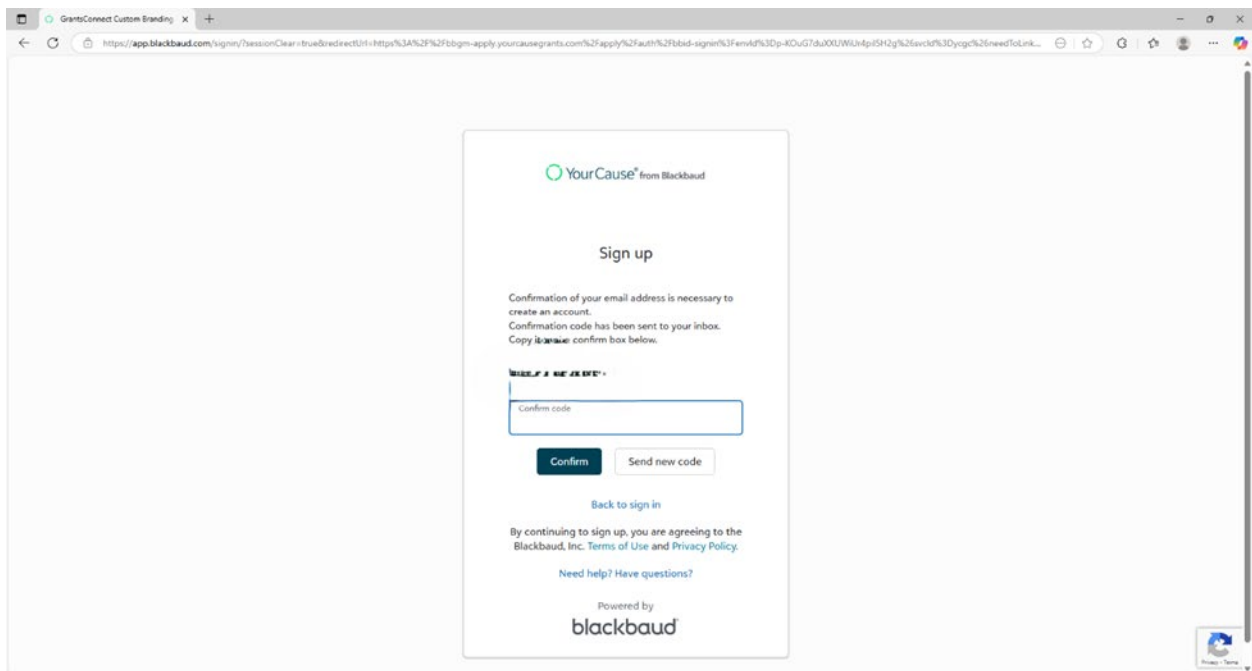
GrantsConnect Custom Branding ×

https://app.blackbaud.com/signin/?sessionClear=true&redirectUrl=https%3A%2F%2Fbbgm-apply.yourcausegrants.com%2Fapply%2Fauth%2Fbbid-signin%3Fenvid%3Dp-XOuG7duXXUWiUr4pil5H2g%26svcid%3Dycgc%26needToLink...

YourCause® from Blackbaud

Sign up

Confirmation of your email address is necessary to create an account.
Confirmation code has been sent to your inbox.
Copy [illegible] confirm box below.

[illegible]

Confirm code

Confirm

Send new code

Back to sign in

By continuing to sign up, you are agreeing to the Blackbaud, Inc. Terms of Use and Privacy Policy.

Need help? Have questions?

Powered by
blackbaud

Privacy - Terms